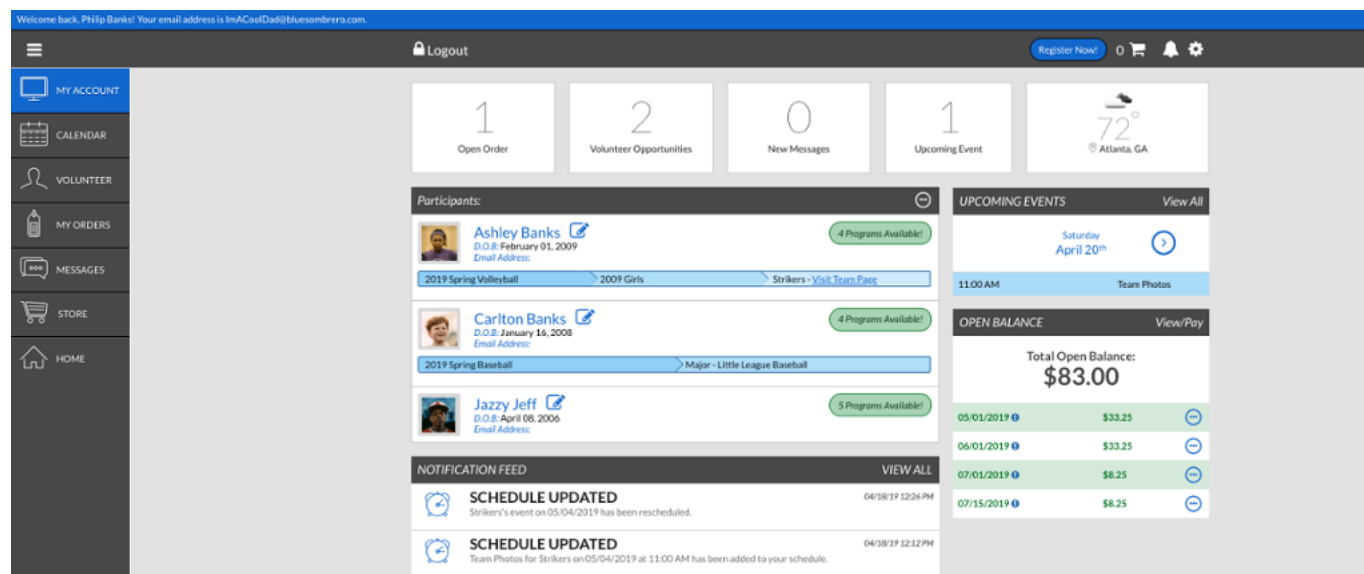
Welcome back, Philip Banks! Your email address is ImACoolDad@bluesombrero.com.

Logout

Register Now! 0

MY ACCOUNT
CALENDAR
VOLUNTEER
MY ORDERS
MESSAGES
STORE
HOME

1
Open Order

2
Volunteer Opportunities

0
New Messages

1
Upcoming Event

72°
Atlanta, GA

Participants:

Ashley Banks
D.O.B: February 01, 2009
Email Address:
4 Programs Available!
2019 Spring Volleyball | 2009 Girls | Strikers - Visit Team Page

Carlton Banks
D.O.B: January 16, 2008
Email Address:
4 Programs Available!
2019 Spring Baseball | Major - Little League Baseball

Jazzy Jeff
D.O.B: April 08, 2006
Email Address:
5 Programs Available!

UPCOMING EVENTS View All
Saturday
April 20th
11:00 AM Team Photos

OPEN BALANCE View/Pay
Total Open Balance:
$83.00

| 05/01/2019 | $33.25 |
|---|---|
| 06/01/2019 | $33.25 |
| 07/01/2019 | $8.25 |
| 07/15/2019 | $8.25 |

NOTIFICATION FEED VIEW ALL

SCHEDULE UPDATED
04/18/19 12:26 PM
Strikers's event on 05/04/2019 has been rescheduled.

SCHEDULE UPDATED
04/18/19 12:12 PM
Team Photos for Strikers on 05/04/2019 at 11:00 AM has been added to your schedule.